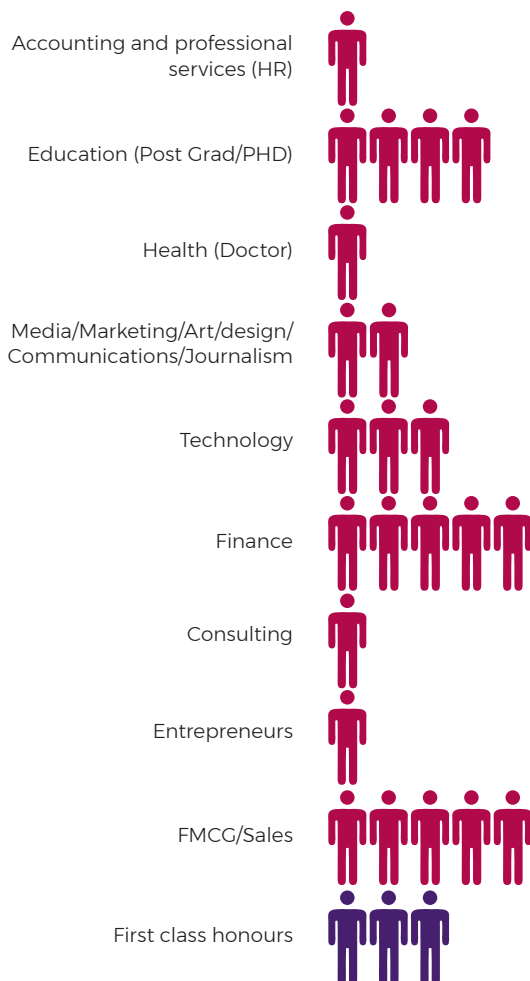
Accounting and professional services (HR)

Education (Post Grad/PHD)

Health (Doctor)

Media/Marketing/Art/design/ Communications/Journalism

Technology

Finance

Consulting

Entrepreneurs

FMCG/Sales

First class honours